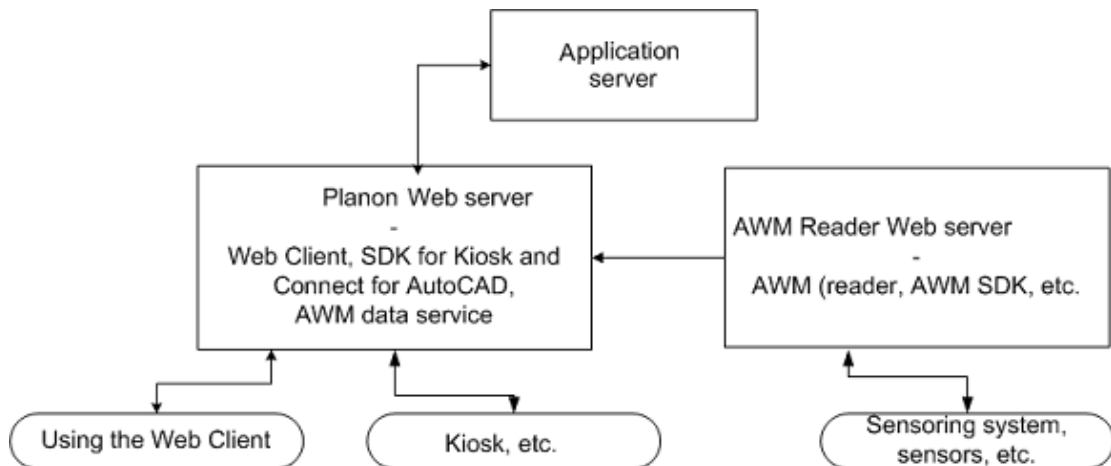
Application server

Planon Web server
-
Web Client, SDK for Kiosk and Connect for AutoCAD, AWM data service

AWM Reader Web server
-
AWM (reader, AWM SDK, etc.

Using the Web Client

Kiosk, etc.

Sensoring system, sensors, etc.